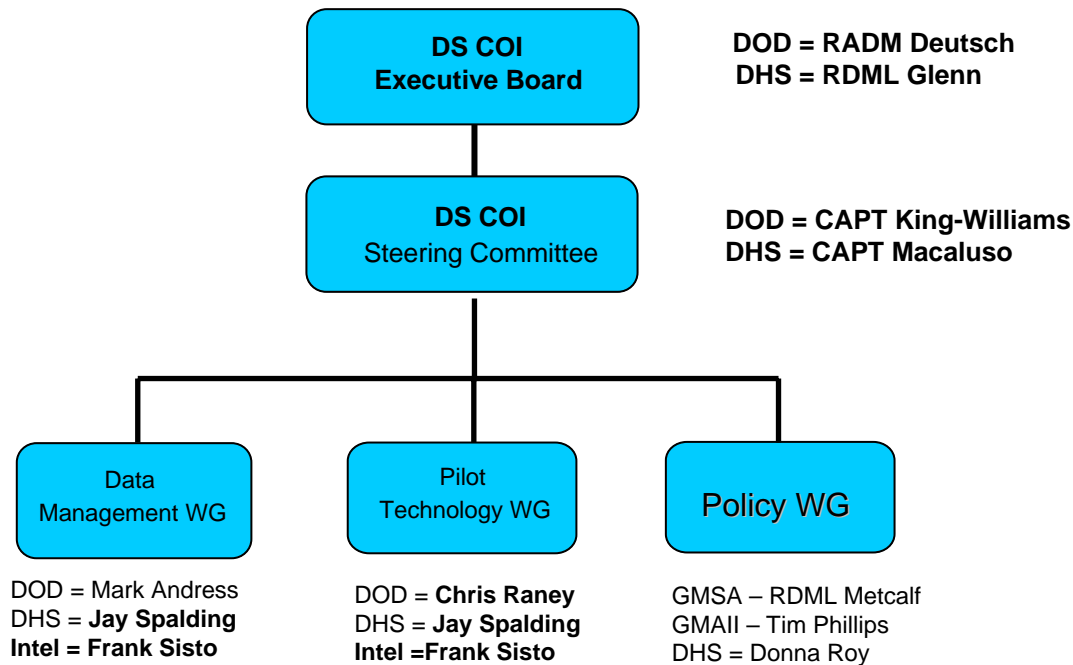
DS COI
Executive Board

DOD = RADM Deutsch
DHS = RDML Glenn

DS COI
Steering Committee

DOD = CAPT King-Williams
DHS = CAPT Macaluso

Data
Management WG

Pilot
Technology WG

Policy WG

DOD = Mark Andress
DHS = Jay Spalding
Intel = Frank Sisto

DOD = Chris Raney
DHS = Jay Spalding
Intel =Frank Sisto

GMSA – RDML Metcalf
GMAII – Tim Phillips
DHS = Donna Roy